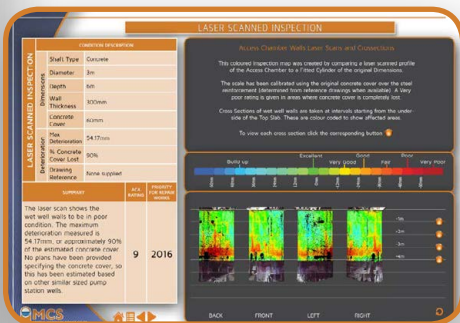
LASER SCANNED INSPECTION

LASER SCANNED INSPECTION

CONDITION DESCRIPTION

| | | |
|---|---|---|
| Dimensions | Shaft Type | Concrete |
| | Diameter | 3m |
| | Depth | 6m |
| | Wall Thickness | 300mm |
| Deterioration | Concrete Cover | 60mm |
| | Max Deterioration | 54.17mm |
| | % Concrete Cover Lost | 90% |
| | Drawing Reference | None supplied |

| SUMMARY | ATA RATING | PRIORITY FOR REPAIR WORKS |
|---|---|---|
| The laser scan shows the wet well walls to be in poor condition. The maximum deterioration measured is 54.17mm, or approximately 90% of the estimated concrete cover. No plans have been provided specifying the concrete cover, so this has been estimated based on other similar sized pump station wells. | 9 | 2016 |

Access Chamber Walls Laser Scans and Crosssections

This coloured inspection map was created by comparing a laser scanned profile of the Access Chamber to a Fitted Cylinder of the original Dimensions.

The scale has been calibrated using the original concrete cover over the steel reinforcement (determined from reference drawings when available). A very poor rating is given in areas where concrete cover is completely lost.

Cross Sections of wet well walls are taken at intervals starting from the underside of the Top Slab. These are colour coded to show affected areas.

To view each cross section click the corresponding button.

Build up | Excellent | Very Good | Good | Fair | Poor | Very Poor

-1m
-2m
-3m
-4m

BACK | FRONT | LEFT | RIGHT

MCS